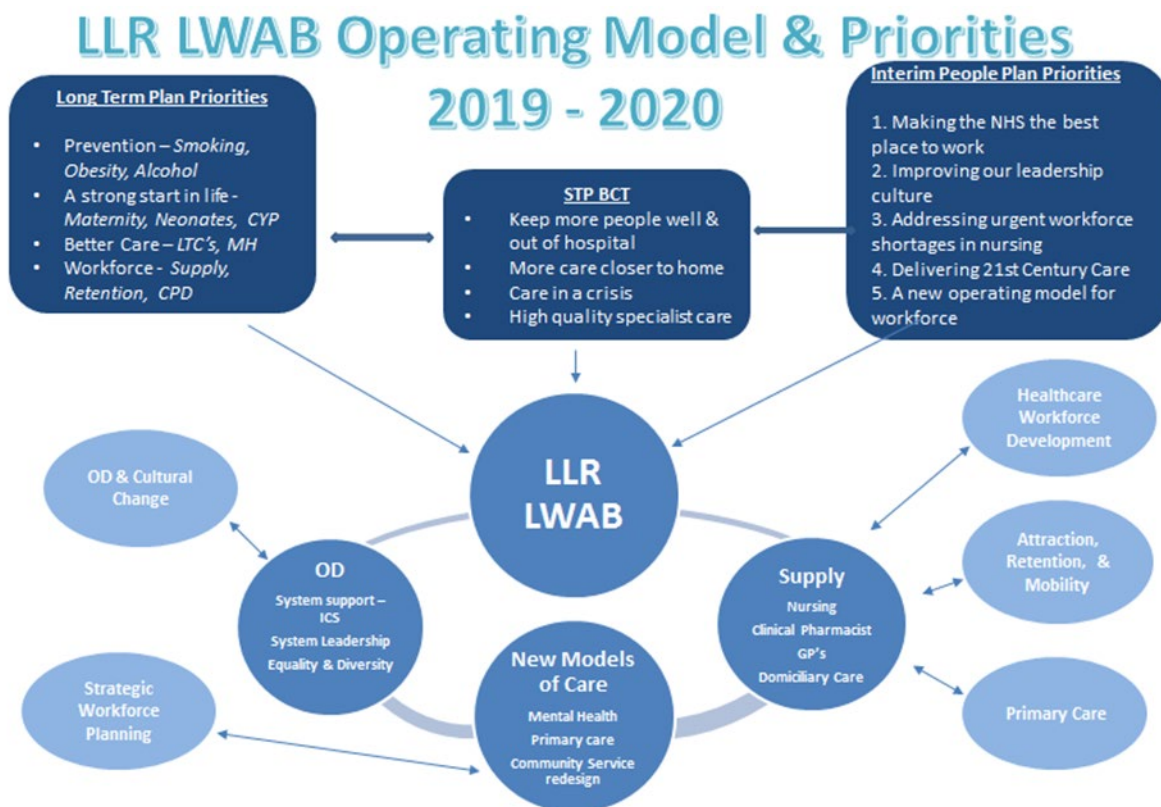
LLR LWAB Operating Model & Priorities
2019 - 2020

Long Term Plan Priorities

- Prevention – *Smoking, Obesity, Alcohol*
- A strong start in life - *Maternity, Neonates, CYP*
- Better Care – *LTC's, MH*
- Workforce - *Supply, Retention, CPD*

STP BCT

- Keep more people well & out of hospital
- More care closer to home
- Care in a crisis
- High quality specialist care

Interim People Plan Priorities

1. Making the NHS the best place to work
2. Improving our leadership culture
3. Addressing urgent workforce shortages in nursing
4. Delivering 21st Century Care
5. A new operating model for workforce

LLR LWAB

OD & Cultural Change

OD
System support – ICS
System Leadership
Equality & Diversity

Strategic Workforce Planning

New Models of Care
Mental Health
Primary care
Community Service redesign

Supply
Nursing
Clinical Pharmacist
GP's
Domiciliary Care

Healthcare Workforce Development

Attraction, Retention, & Mobility

Primary Care